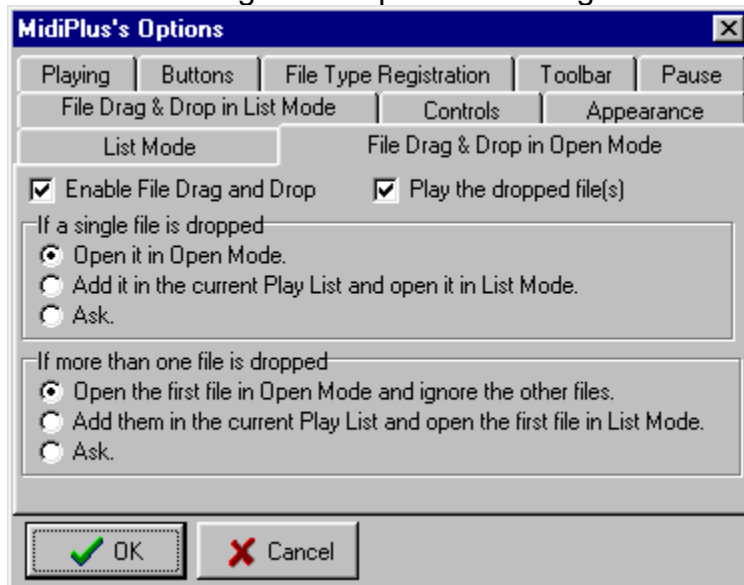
MidiPlus's Options

Playing | Buttons | File Type Registration | Toolbar | Pause
File Drag & Drop in List Mode | Controls | Appearance
List Mode | File Drag & Drop in Open Mode

Enable File Drag and Drop
Play the dropped file(s)

If a single file is dropped
Open it in Open Mode.
Add it in the current Play List and open it in List Mode.
Ask.

If more than one file is dropped
Open the first file in Open Mode and ignore the other files.
Add them in the current Play List and open the first file in List Mode.
Ask.

OK
Cancel